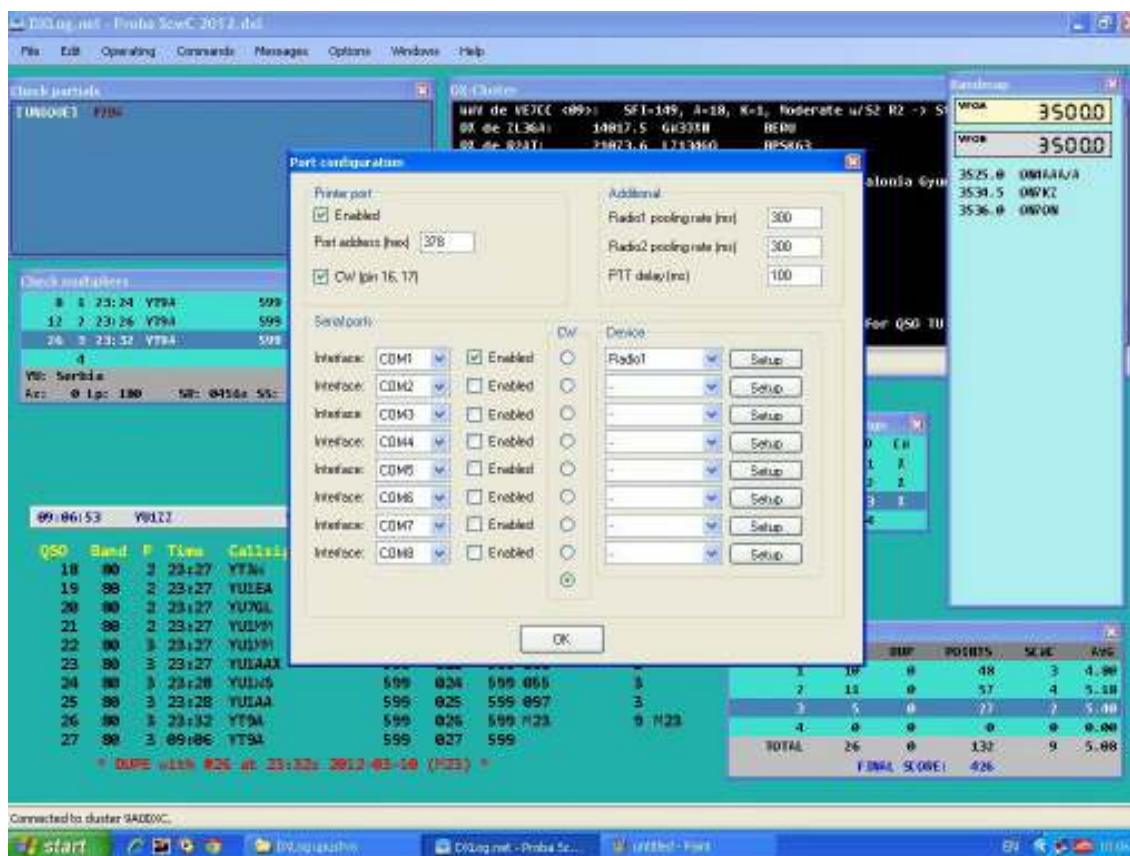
DXLog.net - Proba SewC 2012.dxl

File Edit Operating Commands Messages Options Windows Help

Check partials
TU6DOET YT9A

DX Cluster
WWV de VE7CC <09>: SFI=149, A=18, K=1, Moderate w/S2 R2 -> S
DX de ZL36A: 14017.5 GU33XH BERU
DX de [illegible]: 21023.6 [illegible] RPS863
alonia Gyu
For QSO TU

Bandmap
VFOA 3500.0
VFOB 3500.0
3525.0 OM4AAA/A
3530.5 OM9KZ
3536.0 OM9ON

Check multipliers
8 1 23:24 YT9A 599
12 2 23:26 YT9A 599
26 3 23:32 YT9A 599
4
YU: Serbia
Az: 0 Lp: 180 SR: 0456a SS:

Port configuration

Printer port
Enabled
Port address [hex] 378
CW [pin 16, 17]

Additional
Radio1 pooling rate [ms] 300
Radio2 pooling rate [ms] 300
PTT delay [ms] 100

Serial ports
CW
Device

| Interface: | COM1 | Enabled | | Radio1 | Setup |
|---|---|---|---|---|---|
| Interface: | COM2 | Enabled | | - | Setup |
| Interface: | COM3 | Enabled | | - | Setup |
| Interface: | COM4 | Enabled | | - | Setup |
| Interface: | COM5 | Enabled | | - | Setup |
| Interface: | COM6 | Enabled | | - | Setup |
| Interface: | COM7 | Enabled | | - | Setup |
| Interface: | COM8 | Enabled | | - | Setup |

OK

09:06:53 YU1ZZ

| QSO | Band | P | Time | Callsign | | | | |
|---|---|---|---|---|---|---|---|---|
| 18 | 80 | 2 | 23:27 | YT3N | | | | |
| 19 | 80 | 2 | 23:27 | YU1EA | | | | |
| 20 | 80 | 2 | 23:27 | YU7GL | | | | |
| 21 | 80 | 2 | 23:27 | YU1991 | | | | |
| 22 | 80 | 3 | 23:27 | YU1991 | | | | |
| 23 | 80 | 3 | 23:27 | YU1AAX | | | | |
| 24 | 80 | 3 | 23:28 | YU1WS | 599 | 024 | 599 055 | 3 |
| 25 | 80 | 3 | 23:28 | YU1AA | 599 | 025 | 599 097 | 3 |
| 26 | 80 | 3 | 23:32 | YT9A | 599 | 026 | 599 M23 | 9 M23 |
| 27 | 80 | 3 | 09:06 | YT9A | 599 | 027 | 599 | |

* DUPE with #26 at 23:32z 2012-03-10 (M23) *

| | | DUP | POINTS | SCVE | AVG |
|---|---|---|---|---|---|
| 1 | 10 | 0 | 48 | 3 | 4.80 |
| 2 | 11 | 0 | 57 | 4 | 5.18 |
| 3 | 5 | 0 | 27 | 2 | 5.40 |
| 4 | 0 | 0 | 0 | 0 | 0.00 |
| TOTAL | 26 | 0 | 132 | 9 | 5.08 |

FINAL SCORE: 426

CH
X
X
X

Connected to cluster 9A0DXC.

start DXLog.net - Proba Sc... untitled - Paint EN